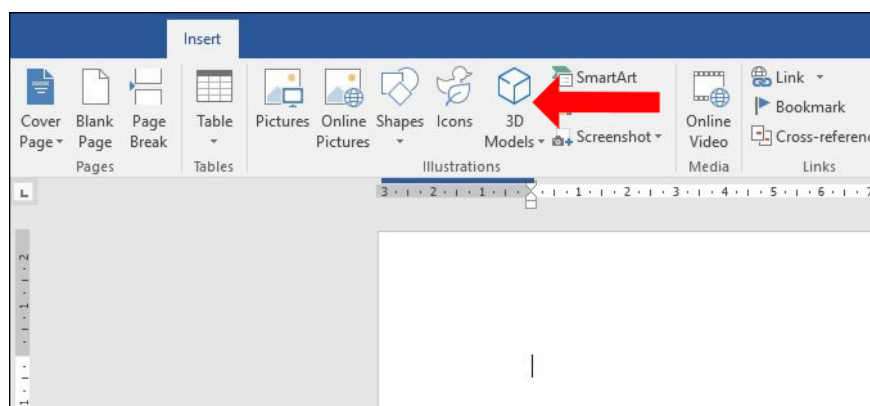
Insert

Cover Page ▾
Blank Page
Page Break
Pages

Table ▾
Tables

Pictures
Online Pictures
Shapes ▾
Icons
3D Models ▾
SmartArt
Screenshot ▾
Illustrations

Online Video
Media

Link ▾
Bookmark
Cross-referenc
Links

3 · 2 · 1 · · 1 · 2 · 3 · 4 · 5 · 6 · 7

2 · 1 · 1 ·